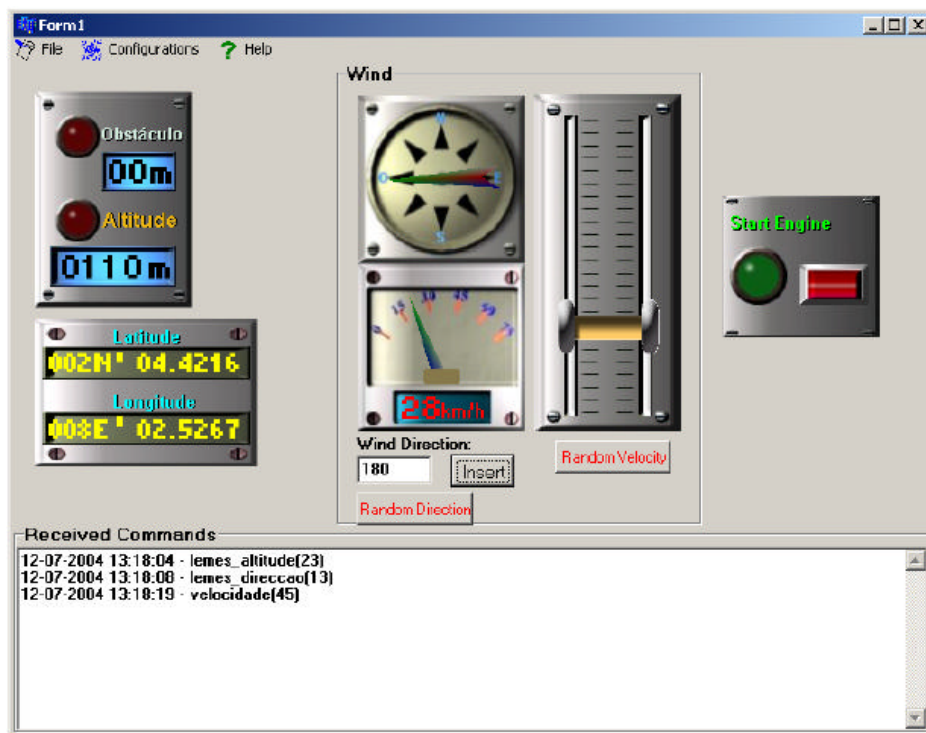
Form1

File Configurations Help

Obstáculo
00m
Altitude
0110m

Latitude
002N' 04.4216
Longitude
008E' 02.5267

Wind

N
O
E
S

15 30 45 60 75

28km/h

Wind Direction:
180
Insert
Random Direction
Random Velocity

Start Engine

Received Commands
12-07-2004 13:18:04 - lemes_altitude(23)
12-07-2004 13:18:08 - lemes_direccao(13)
12-07-2004 13:18:19 - velocidade(45)